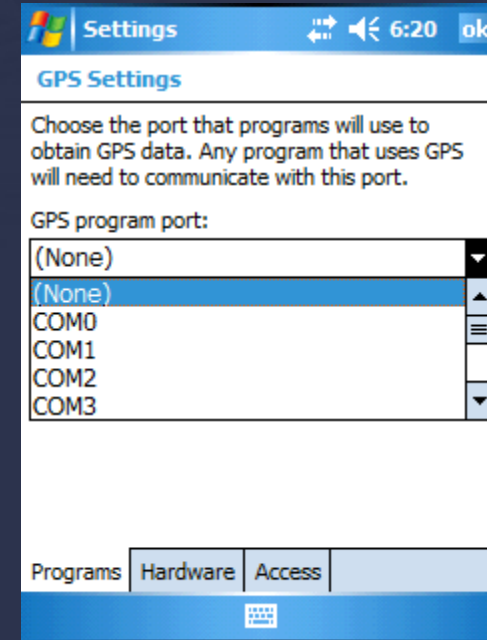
Settings 6:20 ok

GPS Settings

Choose the port that programs will use to obtain GPS data. Any program that uses GPS will need to communicate with this port.

GPS program port:

(None)

(None)
COM0
COM1
COM2
COM3

Programs Hardware Access